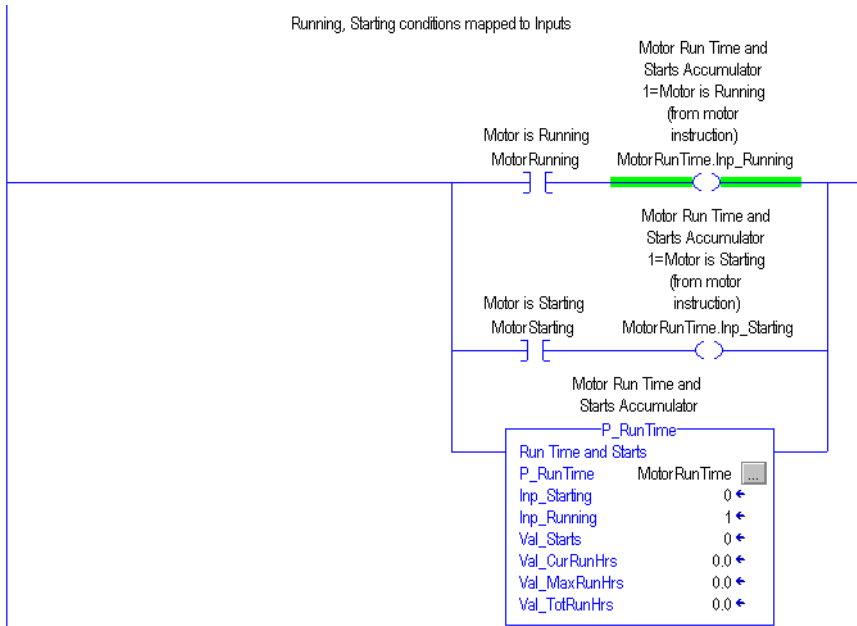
Running, Starting conditions mapped to Inputs

Motor is Running
MotorRunning

Motor Run Time and
Starts Accumulator
1=Motor is Running
(from motor
instruction)
MotorRunTime.Inp_Running

Motor is Starting
MotorStarting

Motor Run Time and
Starts Accumulator
1=Motor is Starting
(from motor
instruction)
MotorRunTime.Inp_Starting

Motor Run Time and
Starts Accumulator

P_RunTime
Run Time and Starts
P_RunTime MotorRunTime ...
Inp_Starting 0
Inp_Running 1
Val_Starts 0
Val_CurRunHrs 0.0
Val_MaxRunHrs 0.0
Val_TotRunHrs 0.0